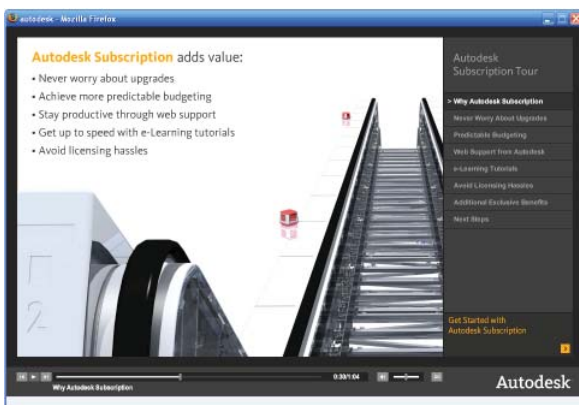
autodesk - Mozilla Firefox

Autodesk Subscription adds value:
• Never worry about upgrades
• Achieve more predictable budgeting
• Stay productive through web support
• Get up to speed with e-Learning tutorials
• Avoid licensing hassles

Autodesk Subscription Tour

> Why Autodesk Subscription
Never Worry About Upgrades
Predictable Budgeting
Web Support from Autodesk
e-Learning Tutorials
Avoid Licensing Hassles
Additional Exclusive Benefits
Next Steps

Get Started with Autodesk Subscription

Why Autodesk Subscription
0:30/1:04

Autodesk